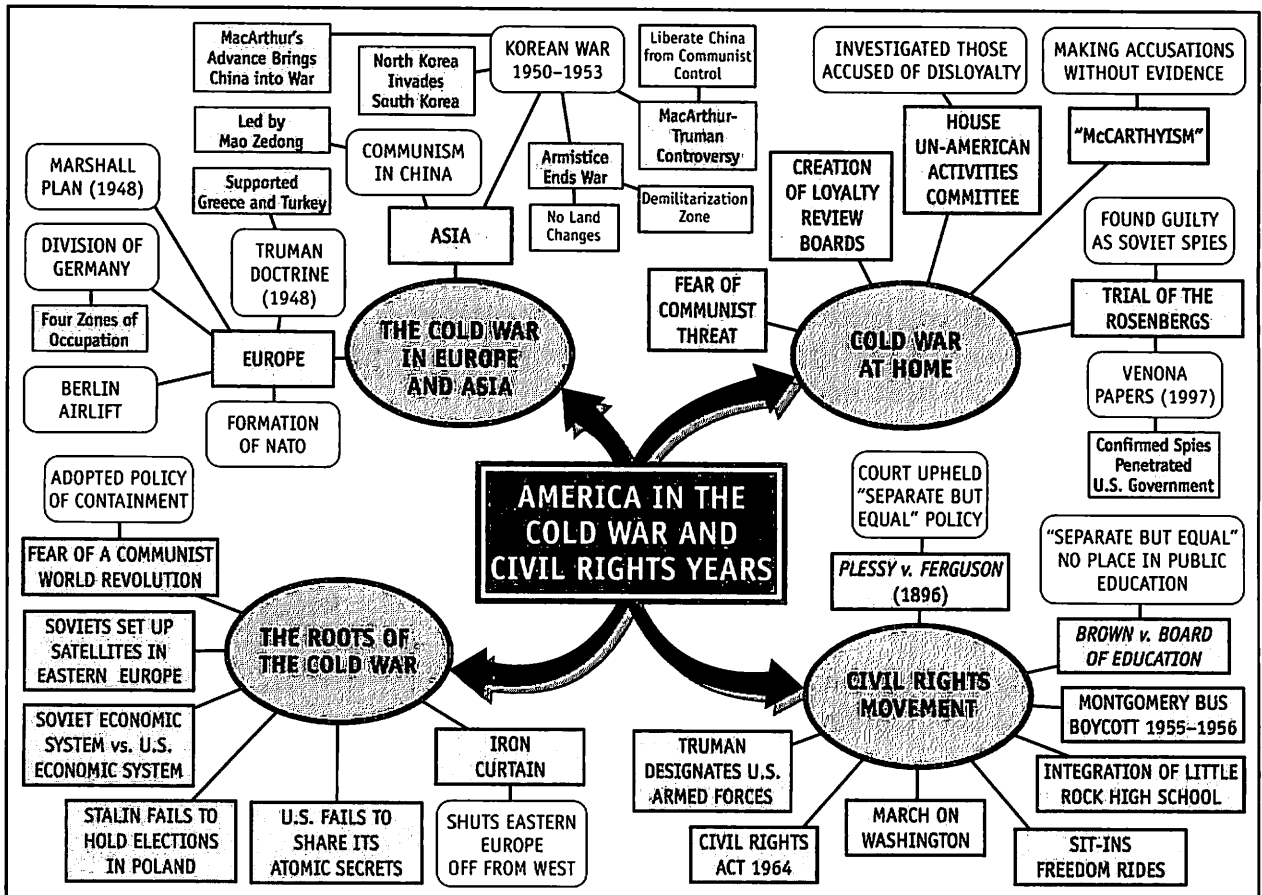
AMERICA IN THE COLD WAR AND CIVIL RIGHTS YEARS

THE COLD WAR IN EUROPE AND ASIA

ASIA

KOREAN WAR 1950–1953

MacArthur's Advance Brings China into War

North Korea Invades South Korea

Liberate China from Communist Control

MacArthur-Truman Controversy

Armistice Ends War

No Land Changes

Demilitarization Zone

COMMUNISM IN CHINA

Led by Mao Zedong

EUROPE

MARSHALL PLAN (1948)

DIVISION OF GERMANY

Four Zones of Occupation

TRUMAN DOCTRINE (1948)

Supported Greece and Turkey

BERLIN AIRLIFT

FORMATION OF NATO

COLD WAR AT HOME

FEAR OF COMMUNIST THREAT

CREATION OF LOYALTY REVIEW BOARDS

HOUSE UN-AMERICAN ACTIVITIES COMMITTEE

INVESTIGATED THOSE ACCUSED OF DISLOYALTY

"McCARTHYISM"

MAKING ACCUSATIONS WITHOUT EVIDENCE

TRIAL OF THE ROSENBERGS

FOUND GUILTY AS SOVIET SPIES

VENONA PAPERS (1997)

Confirmed Spies Penetrated U.S. Government

THE ROOTS OF THE COLD WAR

ADOPTED POLICY OF CONTAINMENT

FEAR OF A COMMUNIST WORLD REVOLUTION

SOVIETS SET UP SATELLITES IN EASTERN EUROPE

SOVIET ECONOMIC SYSTEM vs. U.S. ECONOMIC SYSTEM

STALIN FAILS TO HOLD ELECTIONS IN POLAND

U.S. FAILS TO SHARE ITS ATOMIC SECRETS

IRON CURTAIN

SHUTS EASTERN EUROPE OFF FROM WEST

CIVIL RIGHTS MOVEMENT

COURT UPHELD "SEPARATE BUT EQUAL" POLICY

*PLESSY v. FERGUSON* (1896)

"SEPARATE BUT EQUAL" NO PLACE IN PUBLIC EDUCATION

*BROWN v. BOARD OF EDUCATION*

MONTGOMERY BUS BOYCOTT 1955–1956

INTEGRATION OF LITTLE ROCK HIGH SCHOOL

SIT-INS FREEDOM RIDES

MARCH ON WASHINGTON

CIVIL RIGHTS ACT 1964

TRUMAN DESIGNATES U.S. ARMED FORCES